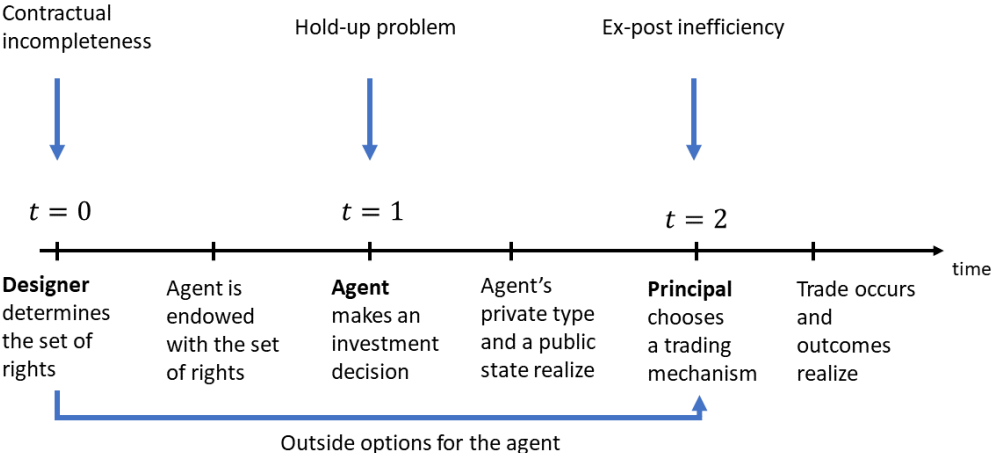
Contractual incompleteness

Hold-up problem

Ex-post inefficiency

$t = 0$

$t = 1$

$t = 2$

time

**Designer** determines the set of rights

Agent is endowed with the set of rights

**Agent** makes an investment decision

Agent's private type and a public state realize

**Principal** chooses a trading mechanism

Trade occurs and outcomes realize

Outside options for the agent